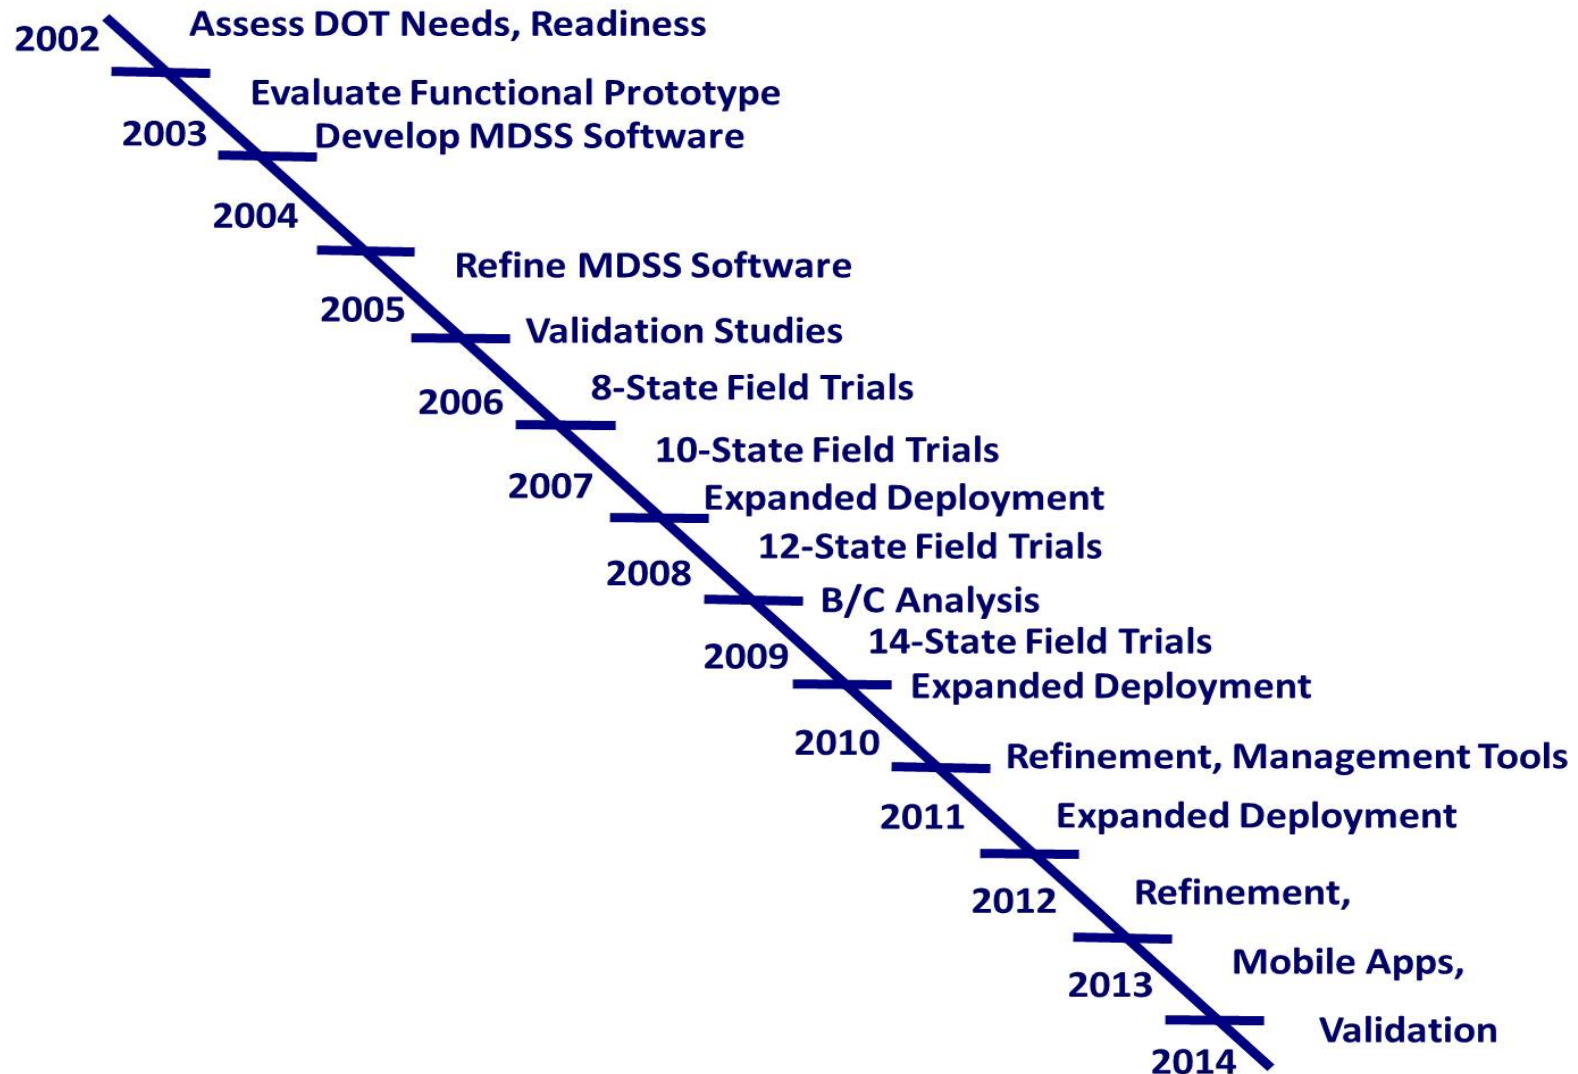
2002
Assess DOT Needs, Readiness
Evaluate Functional Prototype
2003
Develop MDSS Software
2004
Refine MDSS Software
2005
Validation Studies
2006
8-State Field Trials
10-State Field Trials
2007
Expanded Deployment
12-State Field Trials
2008
B/C Analysis
14-State Field Trials
2009
Expanded Deployment
2010
Refinement, Management Tools
2011
Expanded Deployment
2012
Refinement,
2013
Mobile Apps,
Validation
2014